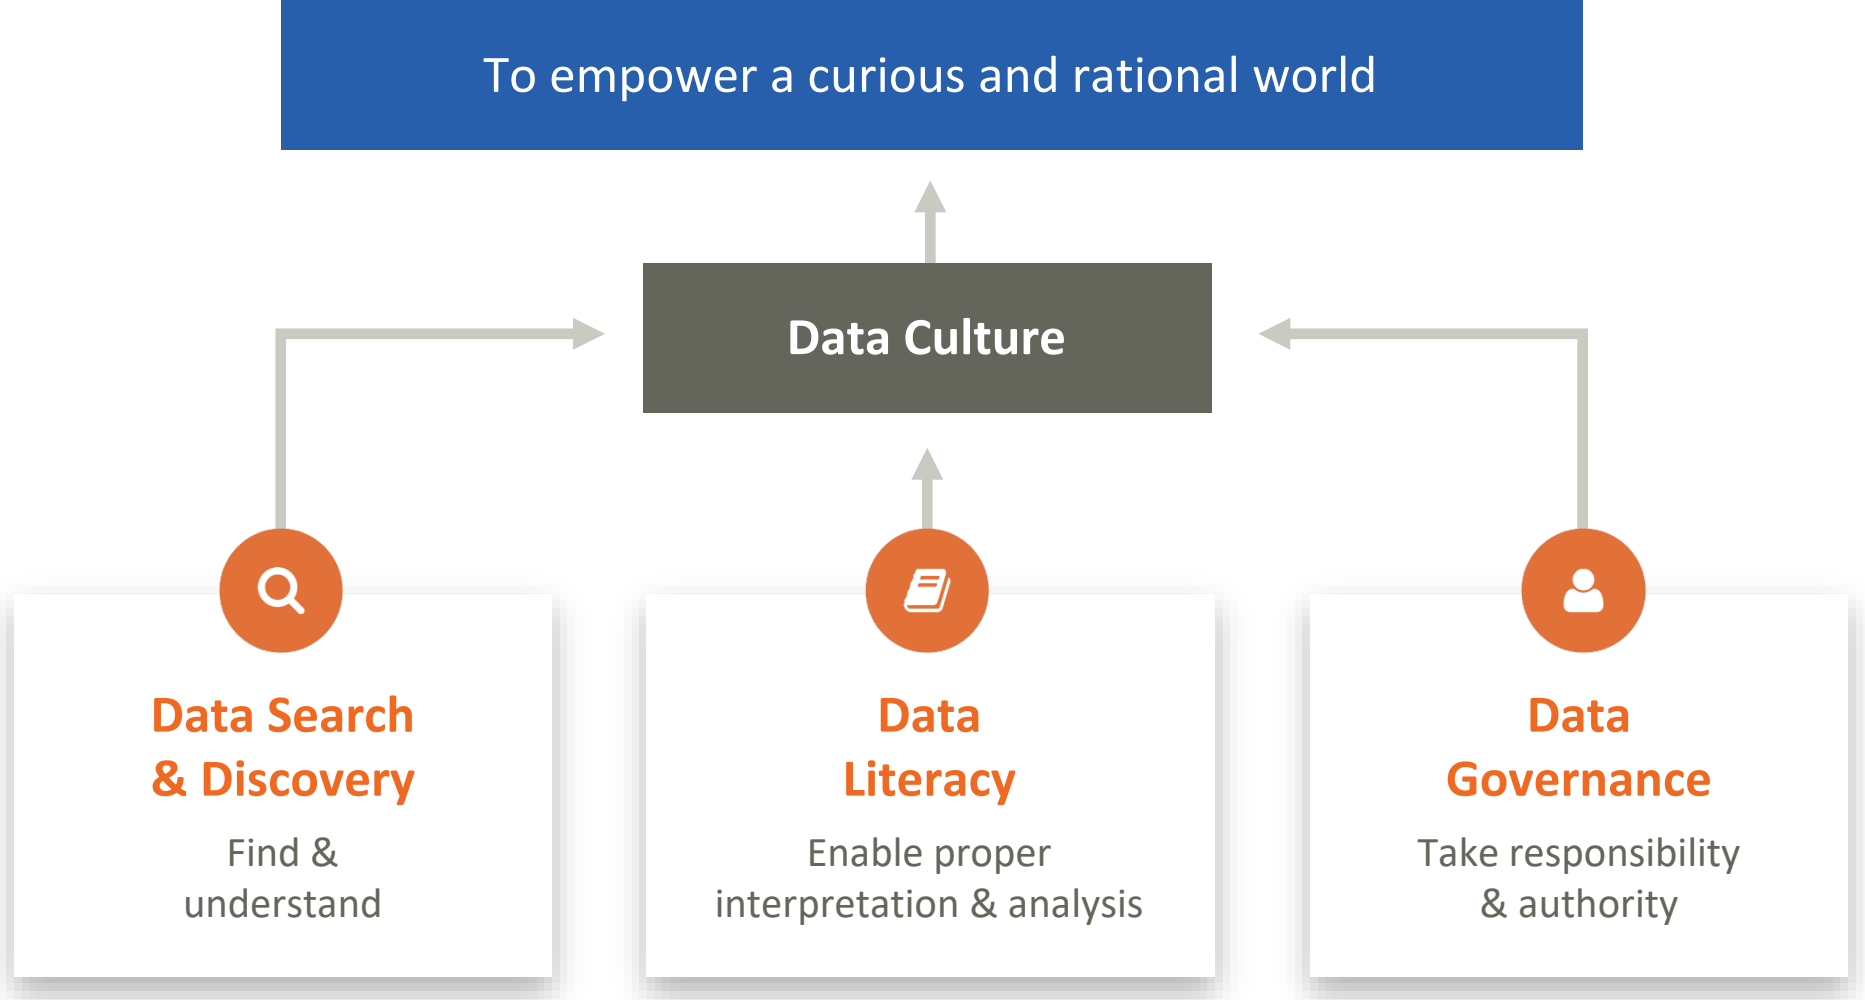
To empower a curious and rational world

Data Culture

Data Search & Discovery

Find & understand

Data Literacy

Enable proper interpretation & analysis

Data Governance

Take responsibility & authority